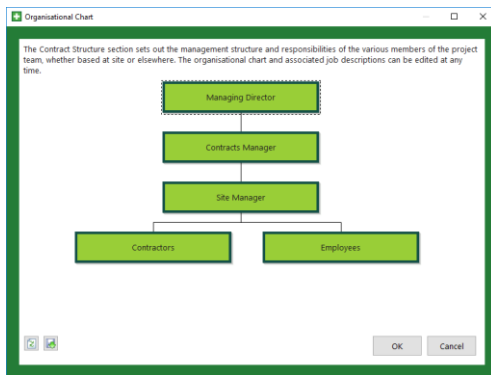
Organisational Chart

The Contract Structure section sets out the management structure and responsibilities of the various members of the project team, whether based at site or elsewhere. The organisational chart and associated job descriptions can be edited at any time.

Managing Director

Contracts Manager

Site Manager

Contractors

Employees

OK

Cancel